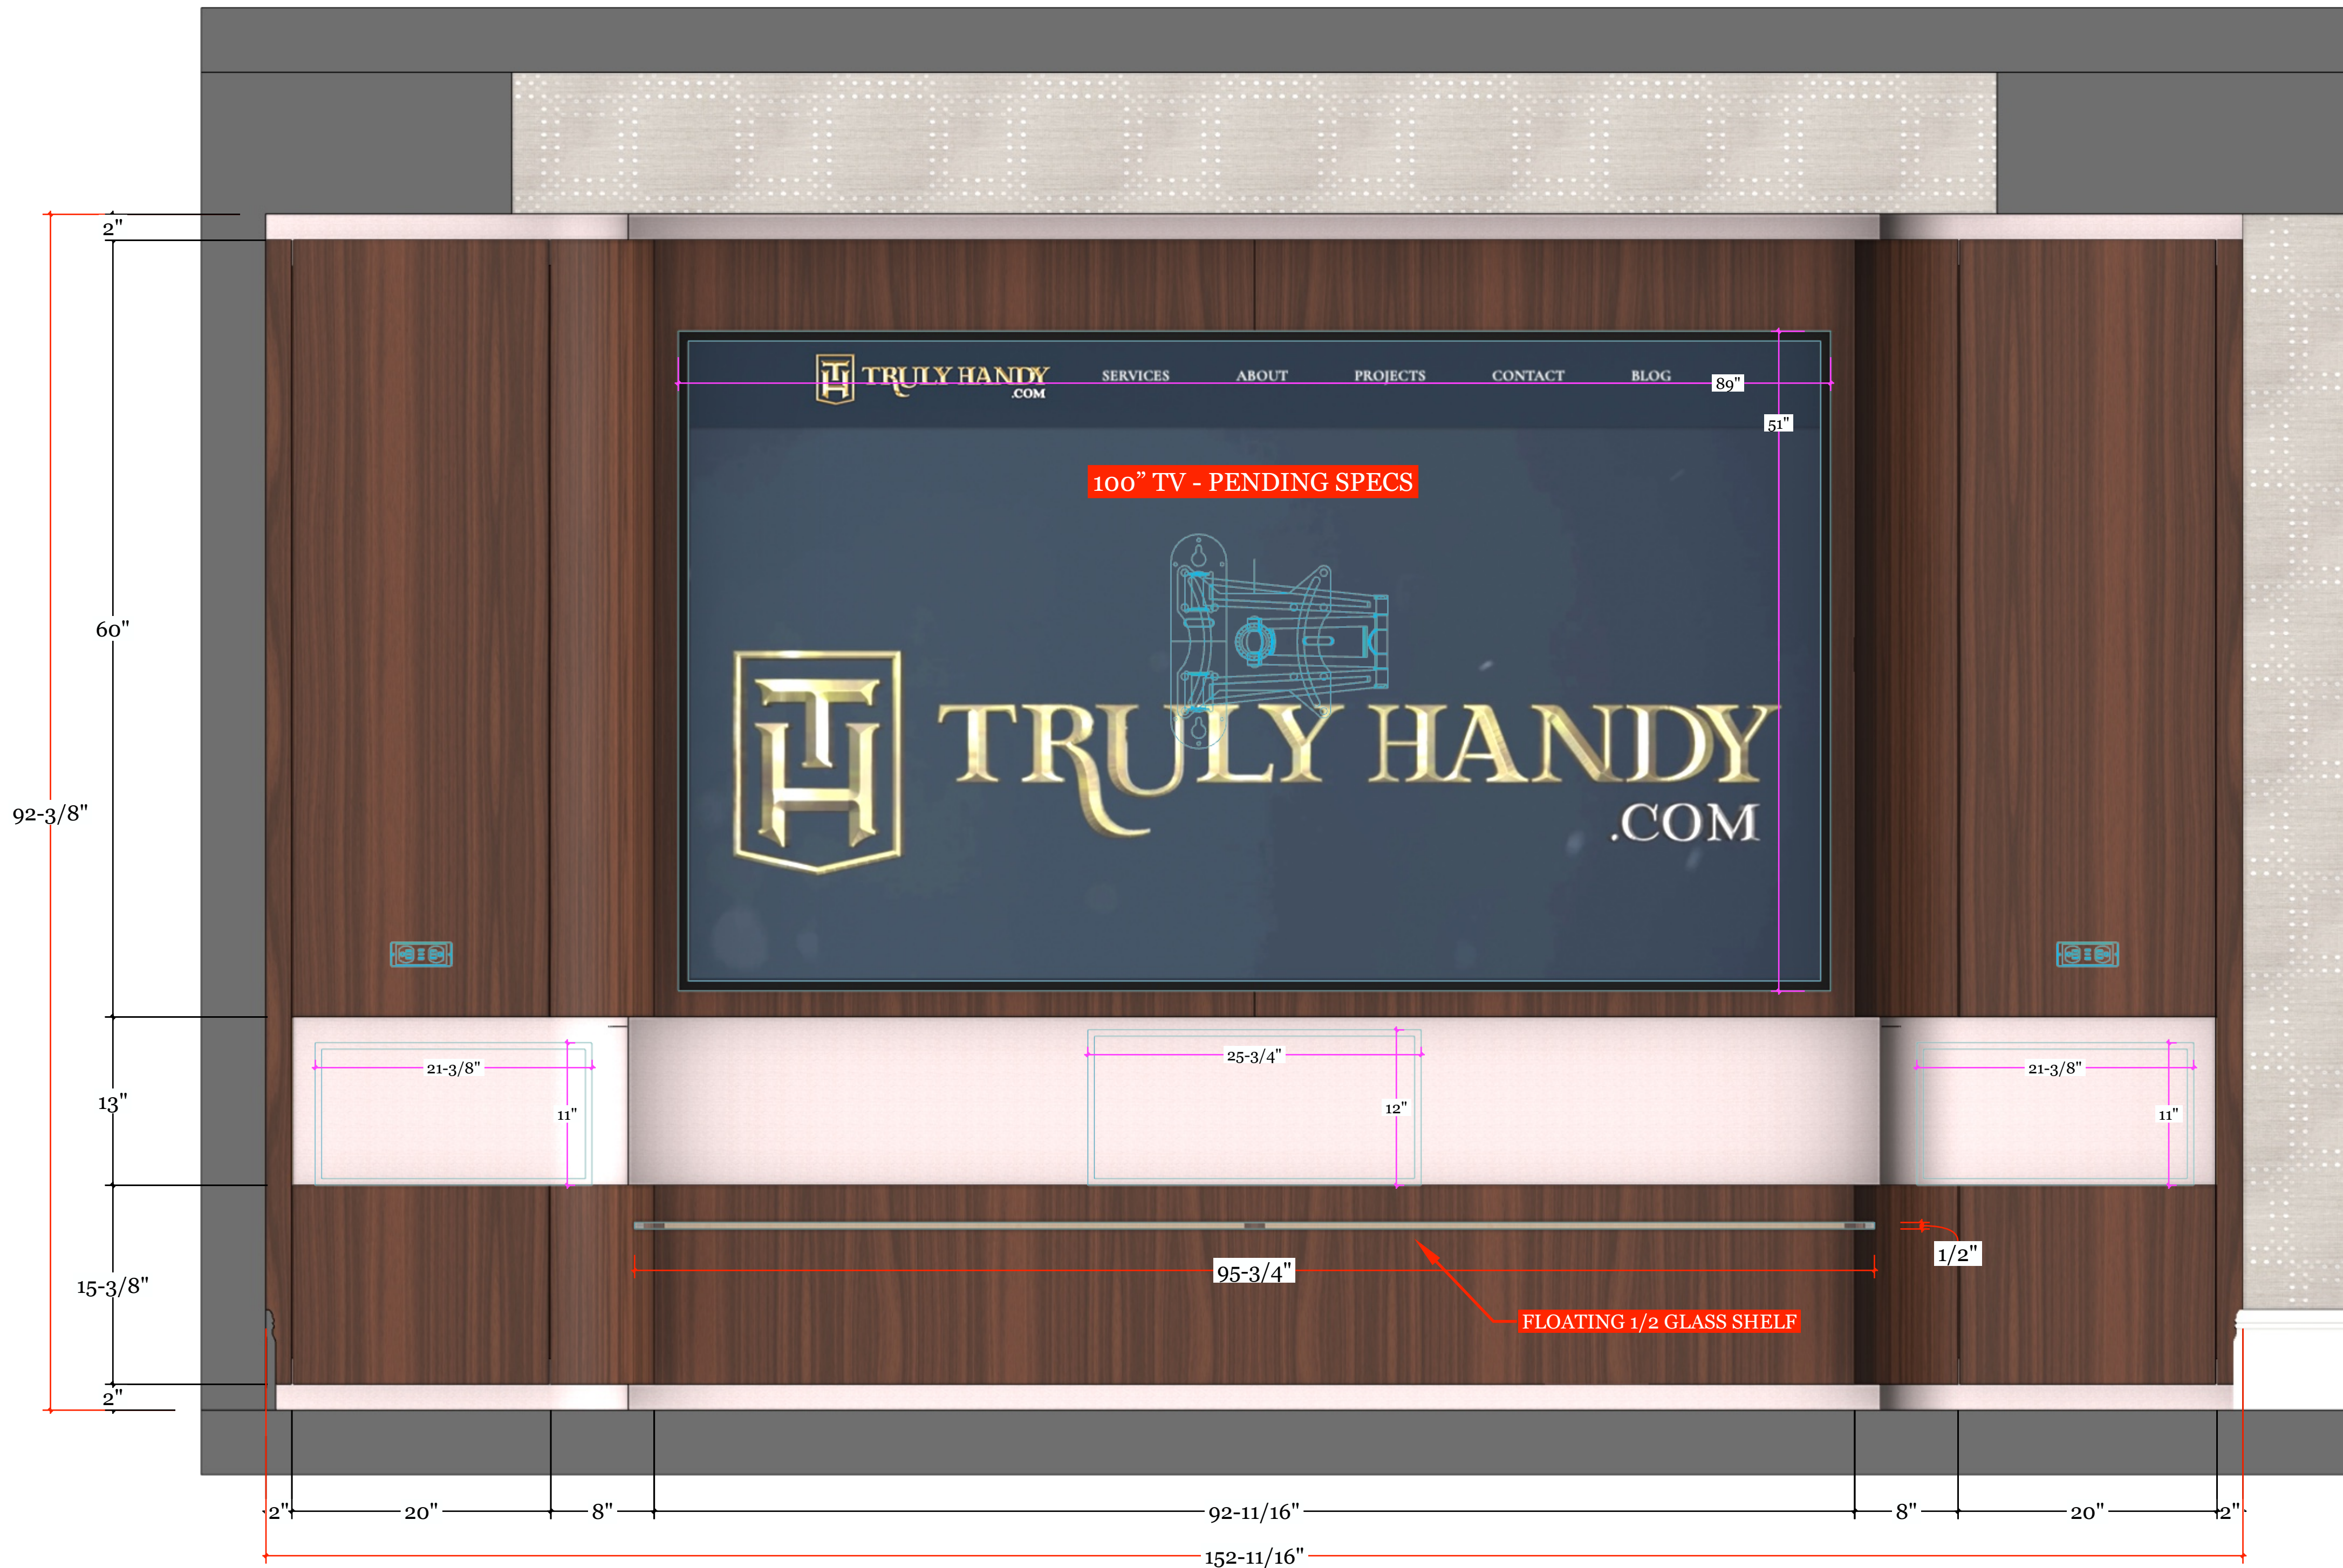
2"
60"
92-3/8"
13"
15-3/8"
2"

TRULY HANDY .COM
SERVICES
ABOUT
PROJECTS
CONTACT
BLOG
89"
51"
100” TV - PENDING SPECS
TRULY HANDY
.COM

21-3/8"
11"
25-3/4"
12"
21-3/8"
11"

1/2"
95-3/4"
FLOATING 1/2 GLASS SHELF

2"
20"
8"
92-11/16"
8"
20"
2"
152-11/16"